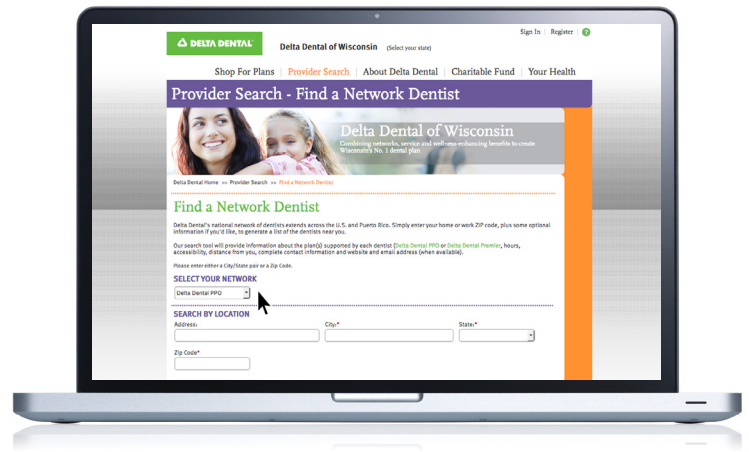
DELTA DENTAL

Delta Dental of Wisconsin (Select your state)

Sign In | Register | ?

Shop For Plans | Provider Search | About Delta Dental | Charitable Fund | Your Health

Provider Search - Find a Network Dentist

Delta Dental of Wisconsin

Combining networks, service and wellness-enhancing benefits to create Wisconsin's No. 1 dental plan

Delta Dental Home >> Provider Search >> Find a Network Dentist

Find a Network Dentist

Delta Dental's national network of dentists extends across the U.S. and Puerto Rico. Simply enter your home or work ZIP code, plus some optional information if you'd like, to generate a list of the dentists near you.

Our search tool will provide information about the plan(s) supported by each dentist (Delta Dental PPO or Delta Dental Premier, hours, accessibility, distance from you, complete contact information and website and email address (when available).

Please enter either a City/State pair or a Zip Code.

SELECT YOUR NETWORK

Delta Dental PPO

SEARCH BY LOCATION

Address:

City:*

State:*

Zip Code*